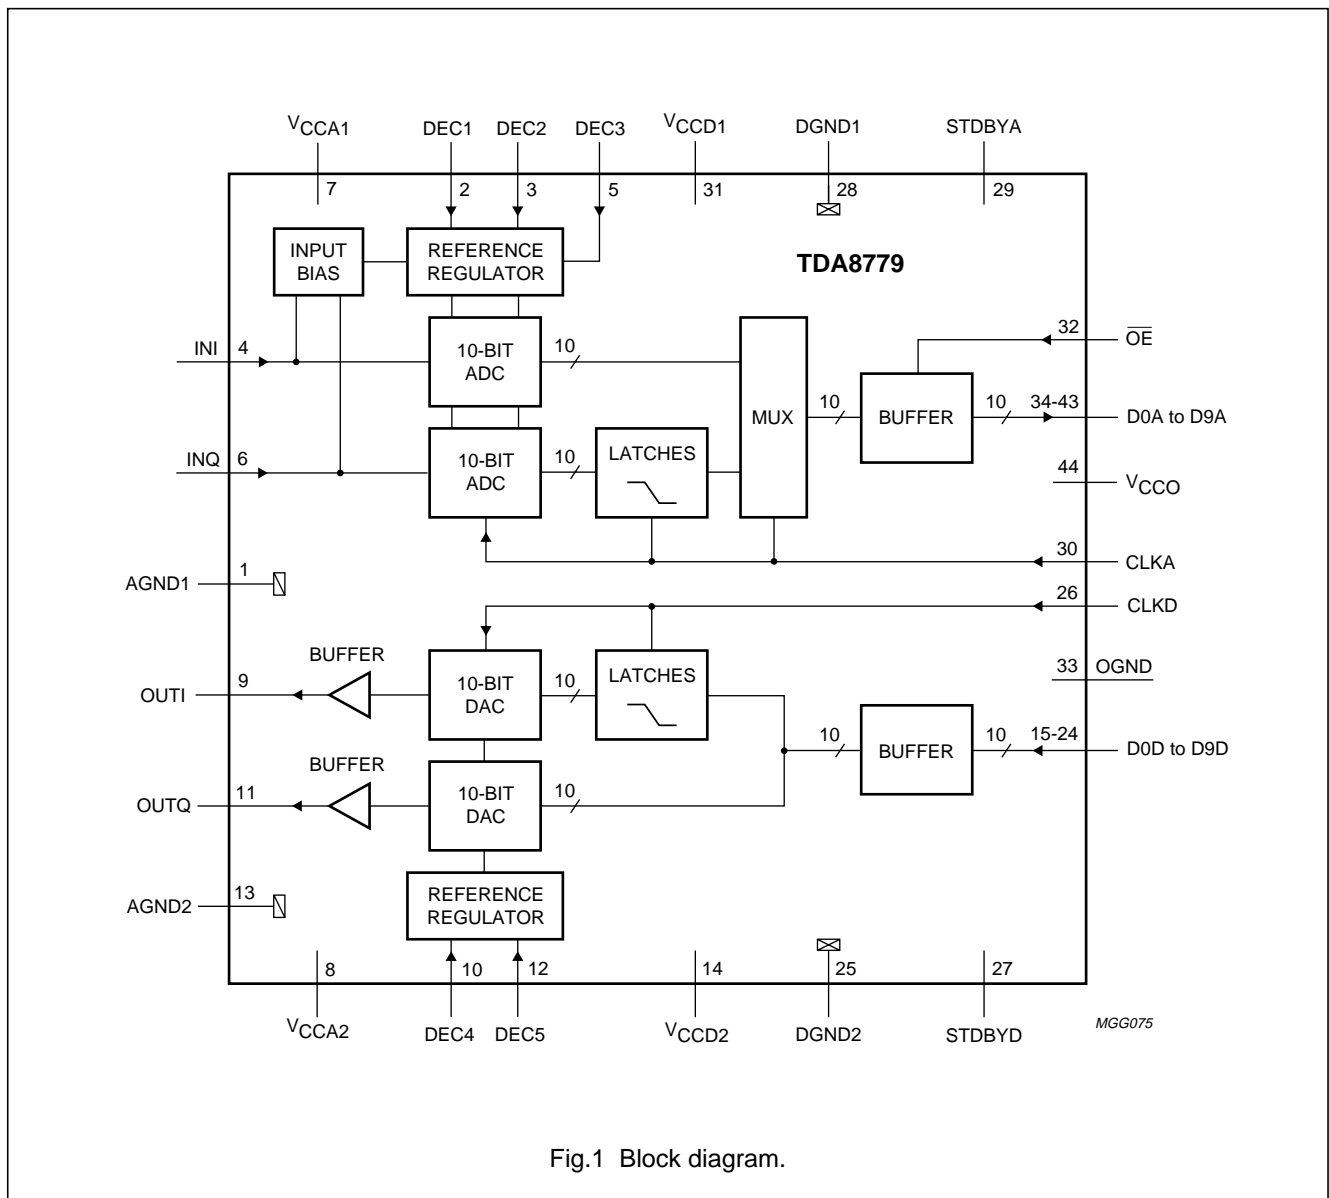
$V_{CCA1}$ DEC1 DEC2 DEC3 $V_{CCD1}$ DGND1 STDBYA

7 2 3 5 31 28 29

INPUT BIAS

REFERENCE REGULATOR

TDA8779

INI 4

10-BIT ADC

10

MUX

32 $\overline{OE}$

10 BUFFER 10 34-43 D0A to D9A

INQ 6

10-BIT ADC

10

LATCHES

44 $V_{CCO}$

30 CLKA

AGND1 1

26 CLKD

BUFFER

33 OGND

OUTI 9

10-BIT DAC

10

LATCHES

10 BUFFER 10 15-24 D0D to D9D

BUFFER

OUTQ 11

10-BIT DAC

10

AGND2 13

REFERENCE REGULATOR

8 10 12 14 25 27

$V_{CCA2}$ DEC4 DEC5 $V_{CCD2}$ DGND2 STDBYD

MGG075

Fig.1 Block diagram.